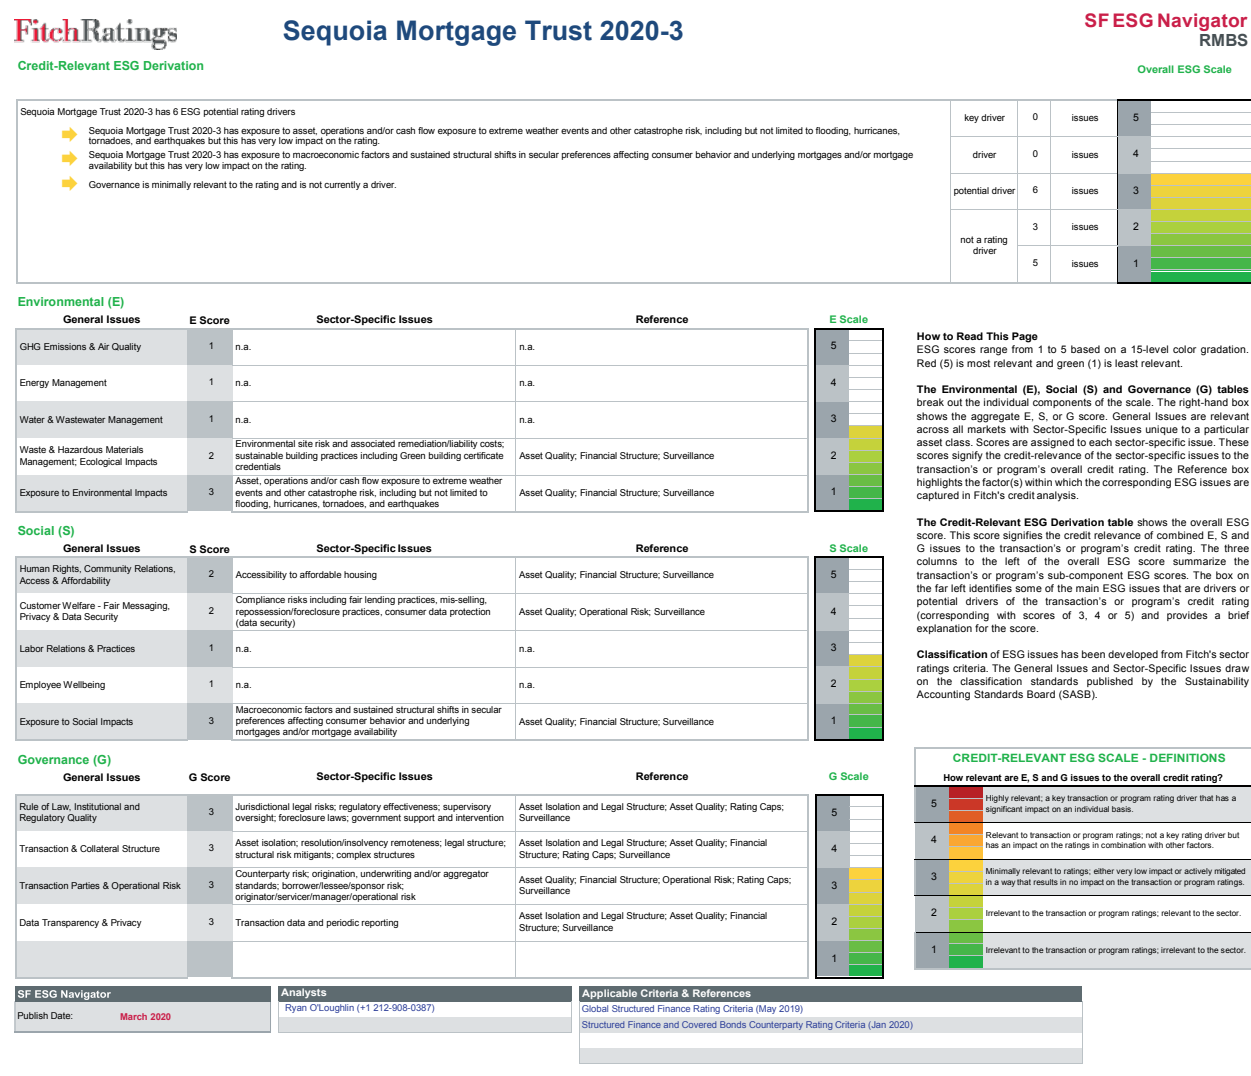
FitchRatings

Sequoia Mortgage Trust 2020-3

SF ESG Navigator
RMBS

Credit-Relevant ESG Derivation

Overall ESG Scale

Sequoia Mortgage Trust 2020-3 has 6 ESG potential rating drivers

Sequoia Mortgage Trust 2020-3 has exposure to asset, operations and/or cash flow exposure to extreme weather events and other catastrophe risk, including but not limited to flooding, hurricanes, tornadoes, and earthquakes but this has very low impact on the rating.

Sequoia Mortgage Trust 2020-3 has exposure to macroeconomic factors and sustained structural shifts in secular preferences affecting consumer behavior and underlying mortgages and/or mortgage availability but this has very low impact on the rating.

Governance is minimally relevant to the rating and is not currently a driver.

| key driver | 0 | issues | 5 |
|---|---|---|---|
| driver | 0 | issues | 4 |
| potential driver | 6 | issues | 3 |
| not a rating driver | 3 | issues | 2 |
| | 5 | issues | 1 |

Environmental (E)

| General Issues | E Score | Sector-Specific Issues | Reference | E Scale |
|---|---|---|---|---|
| GHG Emissions & Air Quality | 1 | n.a. | n.a. | 5 |
| Energy Management | 1 | n.a. | n.a. | 4 |
| Water & Wastewater Management | 1 | n.a. | n.a. | 3 |
| Waste & Hazardous Materials Management; Ecological Impacts | 2 | Environmental site risk and associated remediation/liability costs; sustainable building practices including Green building certificate credentials | Asset Quality; Financial Structure; Surveillance | 2 |
| Exposure to Environmental Impacts | 3 | Asset, operations and/or cash flow exposure to extreme weather events and other catastrophe risk, including but not limited to flooding, hurricanes, tornadoes, and earthquakes | Asset Quality; Financial Structure; Surveillance | 1 |

Social (S)

| General Issues | S Score | Sector-Specific Issues | Reference | S Scale |
|---|---|---|---|---|
| Human Rights, Community Relations, Access & Affordability | 2 | Accessibility to affordable housing | Asset Quality; Financial Structure; Surveillance | 5 |
| Customer Welfare - Fair Messaging, Privacy & Data Security | 2 | Compliance risks including fair lending practices, mis-selling, repossession/foreclosure practices, consumer data protection (data security) | Asset Quality; Operational Risk; Surveillance | 4 |
| Labor Relations & Practices | 1 | n.a. | n.a. | 3 |
| Employee Wellbeing | 1 | n.a. | n.a. | 2 |
| Exposure to Social Impacts | 3 | Macroeconomic factors and sustained structural shifts in secular preferences affecting consumer behavior and underlying mortgages and/or mortgage availability | Asset Quality; Financial Structure; Surveillance | 1 |

Governance (G)

| General Issues | G Score | Sector-Specific Issues | Reference | G Scale |
|---|---|---|---|---|
| Rule of Law, Institutional and Regulatory Quality | 3 | Jurisdictional legal risks; regulatory effectiveness; supervisory oversight; foreclosure laws; government support and intervention | Asset Isolation and Legal Structure; Asset Quality; Rating Caps; Surveillance | 5 |
| Transaction & Collateral Structure | 3 | Asset isolation; resolution/insolvency remoteness; legal structure; structural risk mitigants; complex structures | Asset Isolation and Legal Structure; Asset Quality; Financial Structure; Rating Caps; Surveillance | 4 |
| Transaction Parties & Operational Risk | 3 | Counterparty risk; origination, underwriting and/or aggregator standards; borrower/lessee/sponsor risk; originator/servicer/manager/operational risk | Asset Quality; Financial Structure; Operational Risk; Rating Caps; Surveillance | 3 |
| Data Transparency & Privacy | 3 | Transaction data and periodic reporting | Asset Isolation and Legal Structure; Asset Quality; Financial Structure; Surveillance | 2 |
| | | | | 1 |

How to Read This Page
ESG scores range from 1 to 5 based on a 15-level color gradation. Red (5) is most relevant and green (1) is least relevant.

The Environmental (E), Social (S) and Governance (G) tables break out the individual components of the scale. The right-hand box shows the aggregate E, S, or G score. General Issues are relevant across all markets with Sector-Specific Issues unique to a particular asset class. Scores are assigned to each sector-specific issue. These scores signify the credit-relevance of the sector-specific issues to the transaction's or program's overall credit rating. The Reference box highlights the factor(s) within which the corresponding ESG issues are captured in Fitch's credit analysis.

The Credit-Relevant ESG Derivation table shows the overall ESG score. This score signifies the credit relevance of combined E, S and G issues to the transaction's or program's credit rating. The three columns to the left of ESG score summarize the transaction's or program's sub-component ESG scores. The box on the far left identifies some of the main ESG issues that are drivers or potential drivers of the transaction's or program's credit rating (corresponding with scores of 3, 4 or 5) and provides a brief explanation for the score.

Classification of ESG issues has been developed from Fitch's sector ratings criteria. The General Issues and Sector-Specific Issues draw on the classification standards published by the Sustainability Accounting Standards Board (SASB).

CREDIT-RELEVANT ESG SCALE - DEFINITIONS
How relevant are E, S and G issues to the overall credit rating?

| 5 | Highly relevant; a key transaction or program rating driver that has a significant impact on an individual basis. |
|---|---|
| 4 | Relevant to transaction or program ratings; not a key rating driver but has an impact on the rating in combination with other factors. |
| 3 | Minimally relevant to ratings; either very low impact or actively mitigated in a way that results in no impact on the transaction or program ratings. |
| 2 | Irrelevant to the transaction or program ratings; relevant to the sector. |
| 1 | Irrelevant to the transaction or program ratings; irrelevant to the sector. |

SF ESG Navigator
Publish Date: March 2020

Analysts
Ryan O'Loughlin (+1 212-908-0387)

Applicable Criteria & References
Global Structured Finance Rating Criteria (May 2019)
Structured Finance and Covered Bonds Counterparty Rating Criteria (Jan 2020)